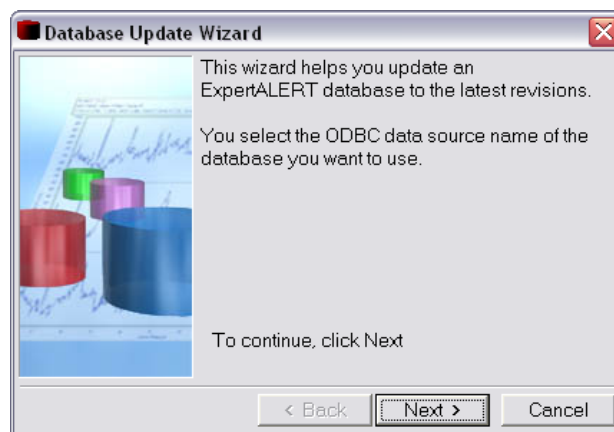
Database Update Wizard

This wizard helps you update an ExpertALERT database to the latest revisions.

You select the ODBC data source name of the database you want to use.

To continue, click Next

< Back

Next >

Cancel